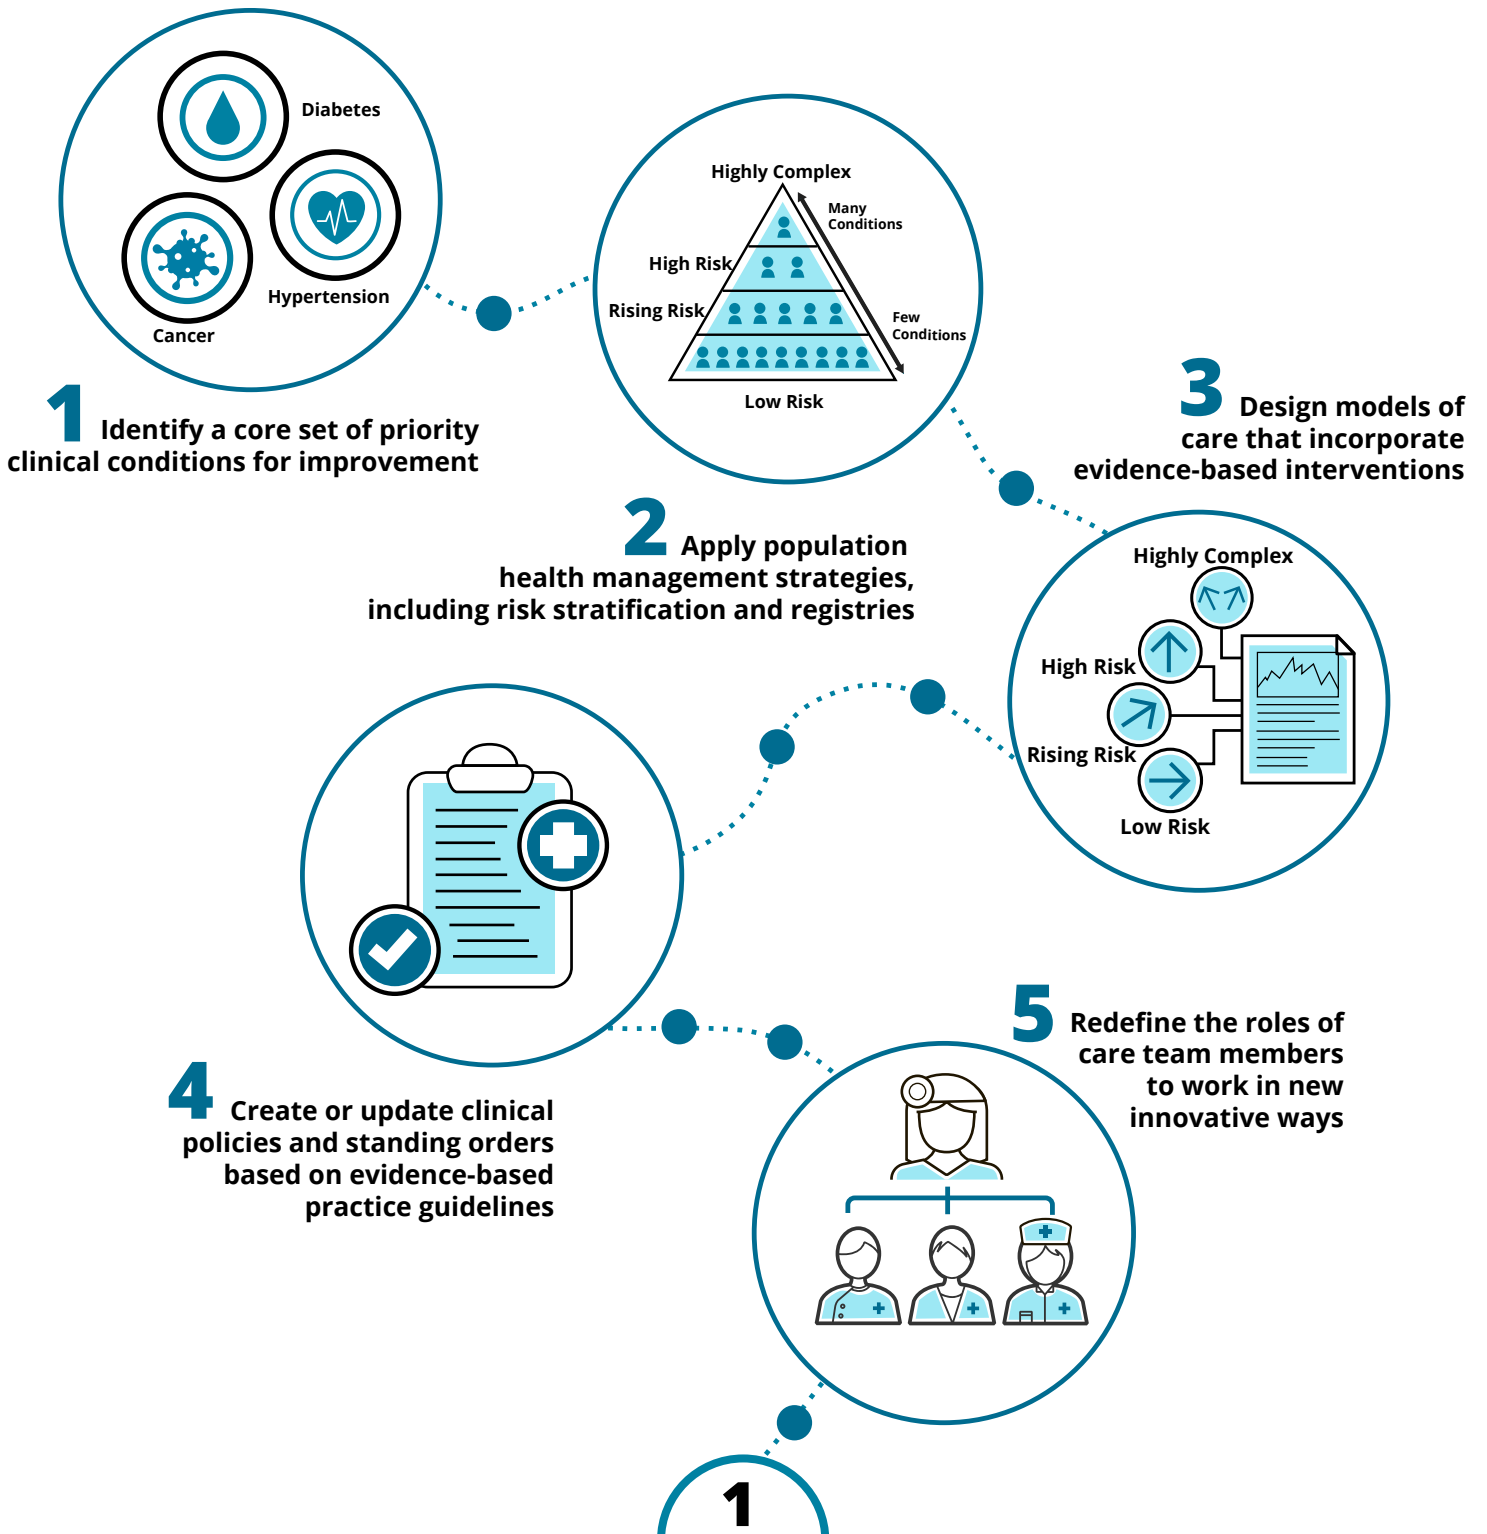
Diabetes

Hypertension

Cancer

1 Identify a core set of priority clinical conditions for improvement

Highly Complex

Many Conditions

High Risk

Rising Risk

Few Conditions

Low Risk

2 Apply population health management strategies, including risk stratification and registries

3 Design models of care that incorporate evidence-based interventions

Highly Complex

High Risk

Rising Risk

Low Risk

4 Create or update clinical policies and standing orders based on evidence-based practice guidelines

5 Redefine the roles of care team members to work in new innovative ways

1